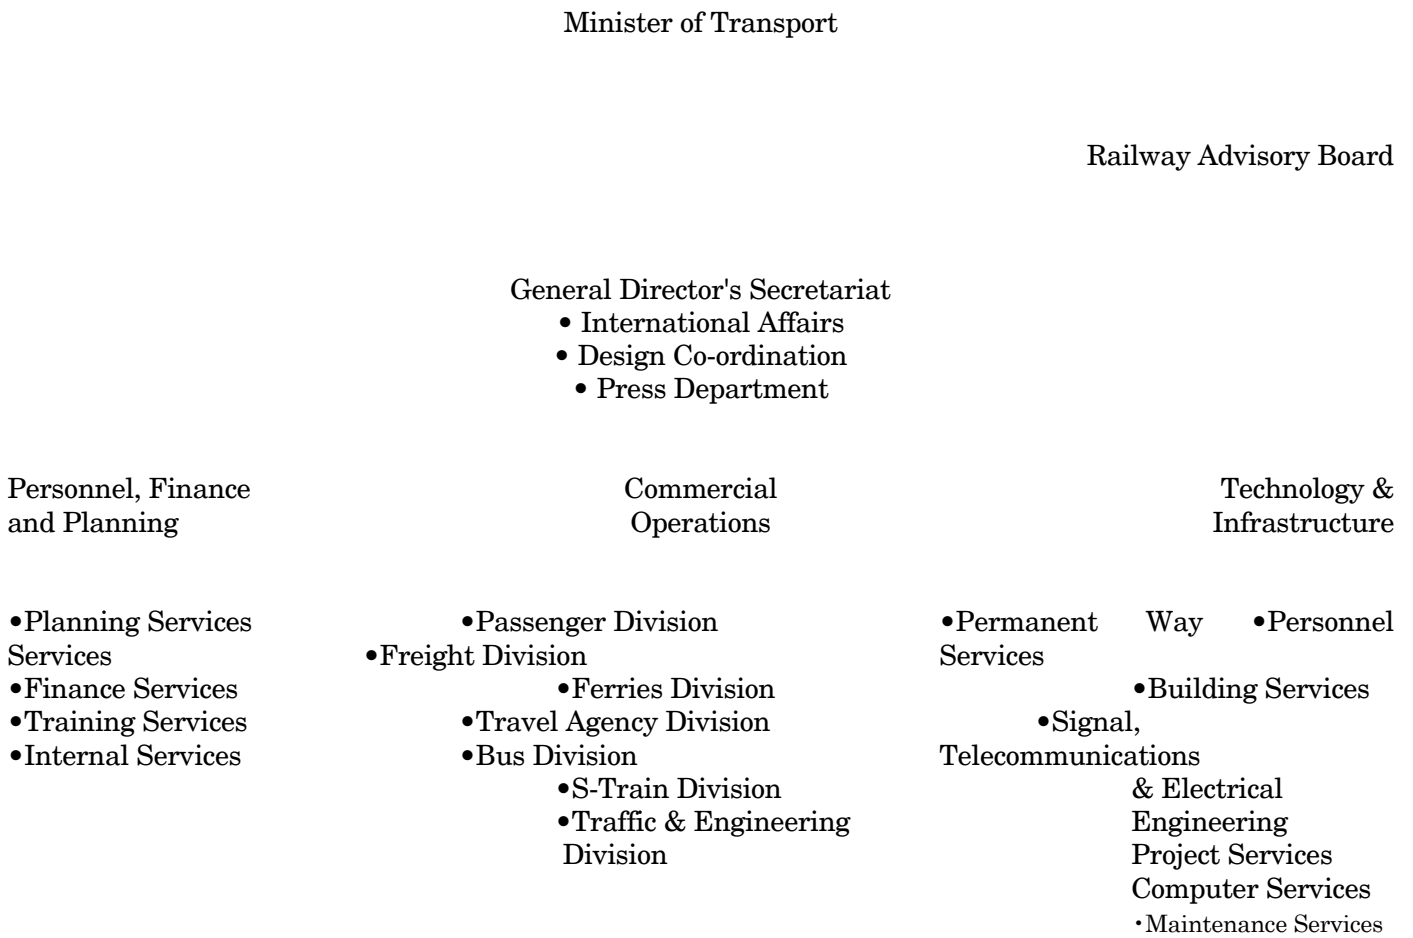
Minister of Transport

Railway Advisory Board

General Director's Secretariat
• International Affairs
• Design Co-ordination
• Press Department

Personnel, Finance and Planning

Commercial Operations

Technology & Infrastructure

•Planning Services Services
•Finance Services
•Training Services
•Internal Services

•Passenger Division
•Freight Division
•Ferries Division
•Travel Agency Division
•Bus Division
•S-Train Division
•Traffic & Engineering Division

•Permanent Way •Personnel Services
•Building Services
•Signal, Telecommunications & Electrical Engineering
Project Services
Computer Services
・Maintenance Services